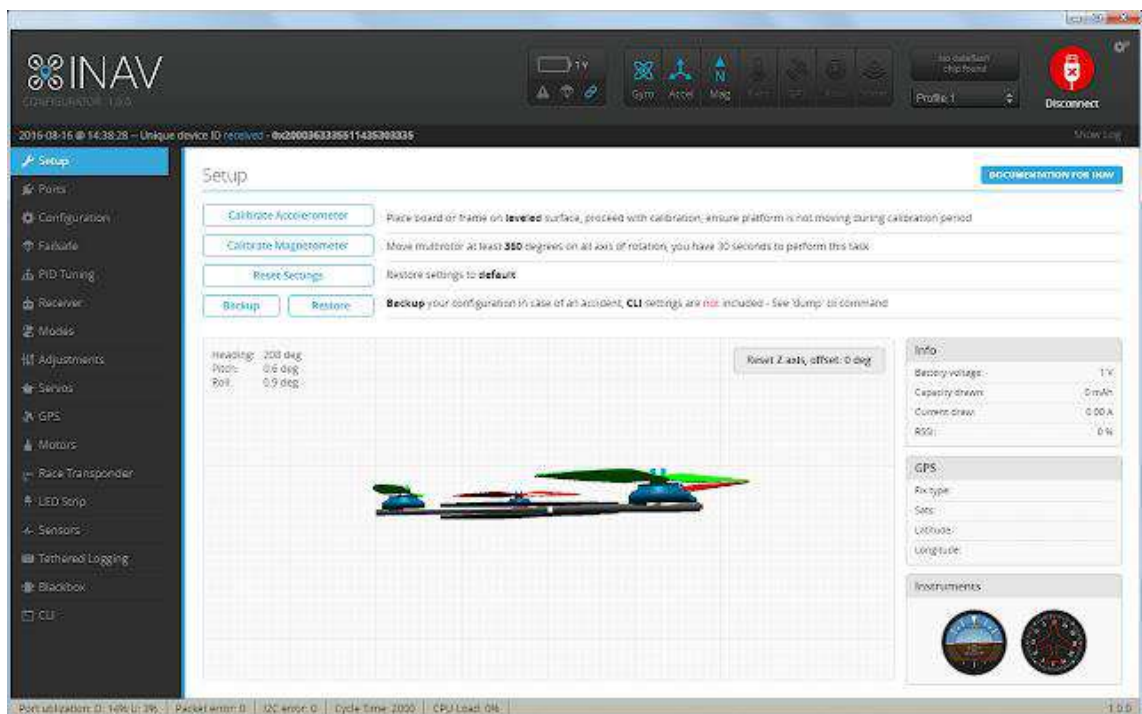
INAV
CONFIGURATOR 1.0.0

1V

Gyro Accel Mag Baro GPS Sonar

No dataflash chip found

Profile 1

Disconnect

2016-08-16 @ 14:38:28 – Unique device ID received - 0x2000363335511435303335

Show Log

Setup
Ports
Configuration
Failsafe
PID Tuning
Receiver
Modes
Adjustments
Servos
GPS
Motors
Race Transponder
LED Strip
Sensors
Tethered Logging
Blackbox
CLI

Setup

DOCUMENTATION FOR INAV

Calibrate Accelerometer
Place board or frame on **leveled** surface, proceed with calibration, ensure platform is not moving during calibration period

Calibrate Magnetometer
Move multirotor at least **360** degrees on all axis of rotation, you have 30 seconds to perform this task

Reset Settings
Restore settings to **default**

Backup Restore
**Backup** your configuration in case of an accident, **CLI** settings are not included - See 'dump' cli command

Heading: 200 deg
Pitch: 0.6 deg
Roll: 0.9 deg

Reset Z axis, offset: 0 deg

Info
Battery voltage: 1 V
Capacity drawn: 0 mAh
Current draw: 0.00 A
RSSI: 0 %

GPS
Fix type:
Sats:
Latitude:
Longitude:

Instruments

Port utilization: D: 14% U: 3% | Packet error: 0 | I2C error: 0 | Cycle Time: 2000 | CPU Load: 0%

1.0.0